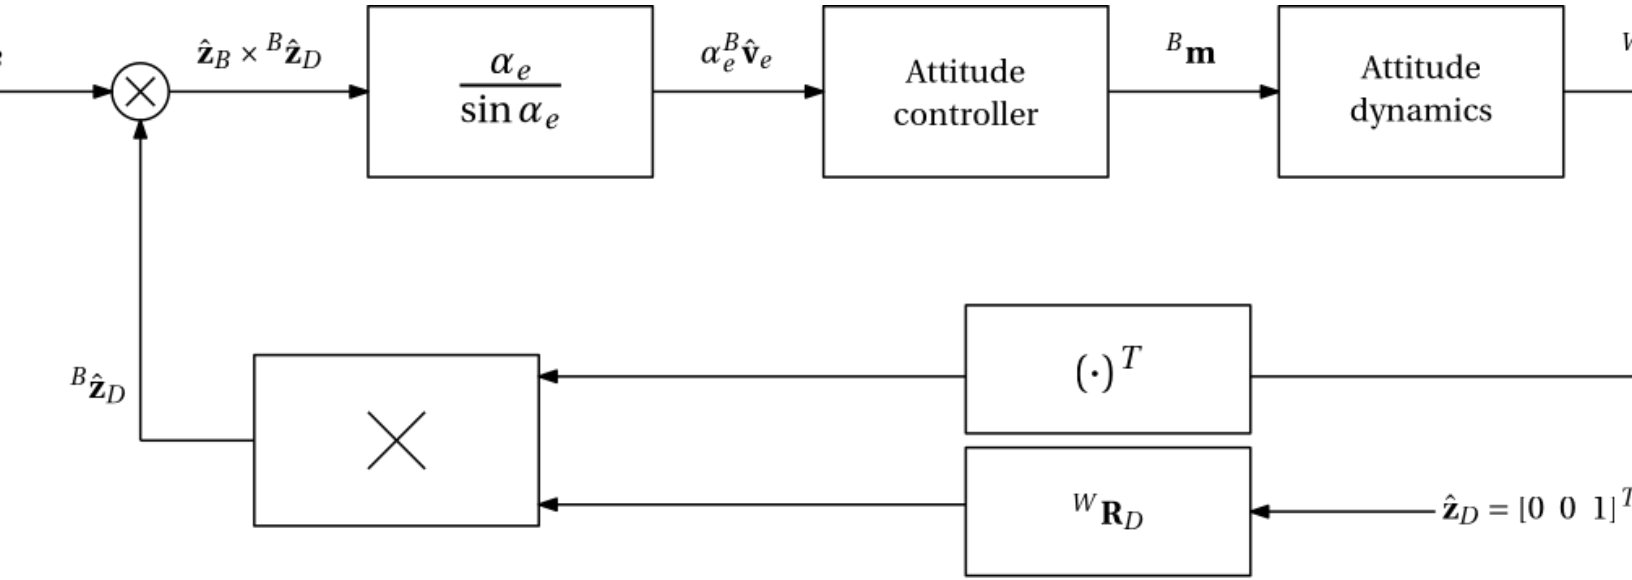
$\hat{\mathbf{z}}_B \times {}^B\hat{\mathbf{z}}_D$

$\frac{\alpha_e}{\sin \alpha_e}$

$\alpha_e^B \hat{\mathbf{v}}_e$

Attitude controller

${}^B\mathbf{m}$

Attitude dynamics

$W$

${}^B\hat{\mathbf{z}}_D$

$(\cdot)^T$

${}^W\mathbf{R}_D$

$\hat{\mathbf{z}}_D = [0\ 0\ 1]^T$